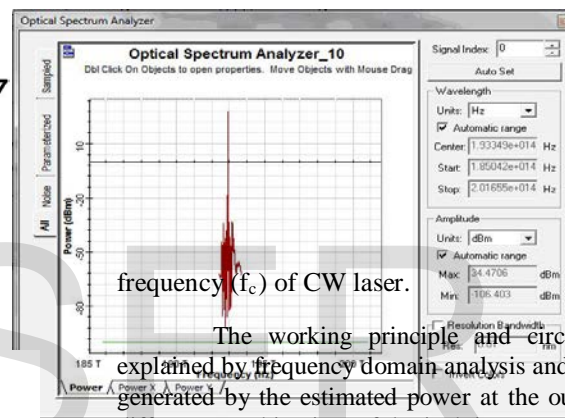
Optical Spectrum Analyzer

Optical Spectrum Analyzer_10
Dbl Click On Objects to open properties. Move Objects with Mouse Drag

Sampled
Parameterized
Noise
All

Power (dBm)
10
-30
-50
-80

185 T
Frequency (Hz)

Power
Power X
Power Y

Signal Index: 0
Auto Set
Wavelength
Units: Hz
Automatic range
Center: 1.93349e+014 Hz
Start: 1.85042e+014 Hz
Stop: 2.01655e+014 Hz

Amplitude
Units: dBm
Automatic range
Max: 34.4706 dBm
Min: -106.403 dBm

Resolution Bandwidth

7

frequency ($f_c$) of CW laser.

The working principle and circ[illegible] explained by frequency domain analysis and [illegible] generated by the estimated power at the ou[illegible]